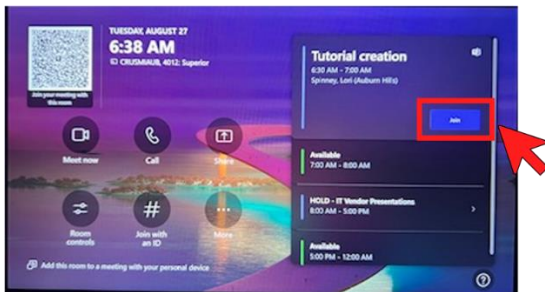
Join your meeting with this room

TUESDAY, AUGUST 27
6:38 AM
CRUSMIAUB, 4012: Superior

Meet now
Call
Share
Room controls
Join with an ID
More

Add this room to a meeting with your personal device

Tutorial creation
6:30 AM - 7:00 AM
Spinney, Lori (Auburn Hills)
Join

Available
7:00 AM - 8:00 AM

HOLD - IT Vendor Presentations
8:00 AM - 5:00 PM

Available
5:00 PM - 12:00 AM

?